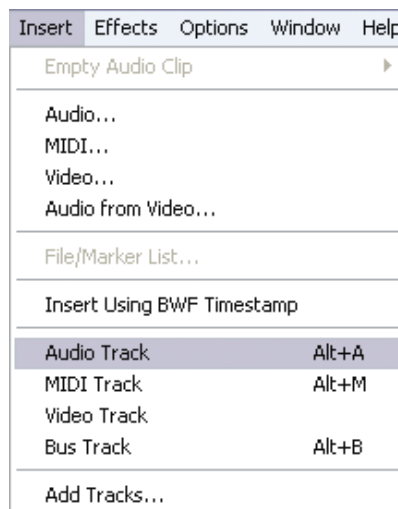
Insert Effects Options Window Help

Empty Audio Clip

Audio...
MIDI...
Video...
Audio from Video...

File/Marker List...

Insert Using BWF Timestamp

| | |
|---|---|
| Audio Track | Alt+A |
| MIDI Track | Alt+M |
| Video Track | |
| Bus Track | Alt+B |

Add Tracks...